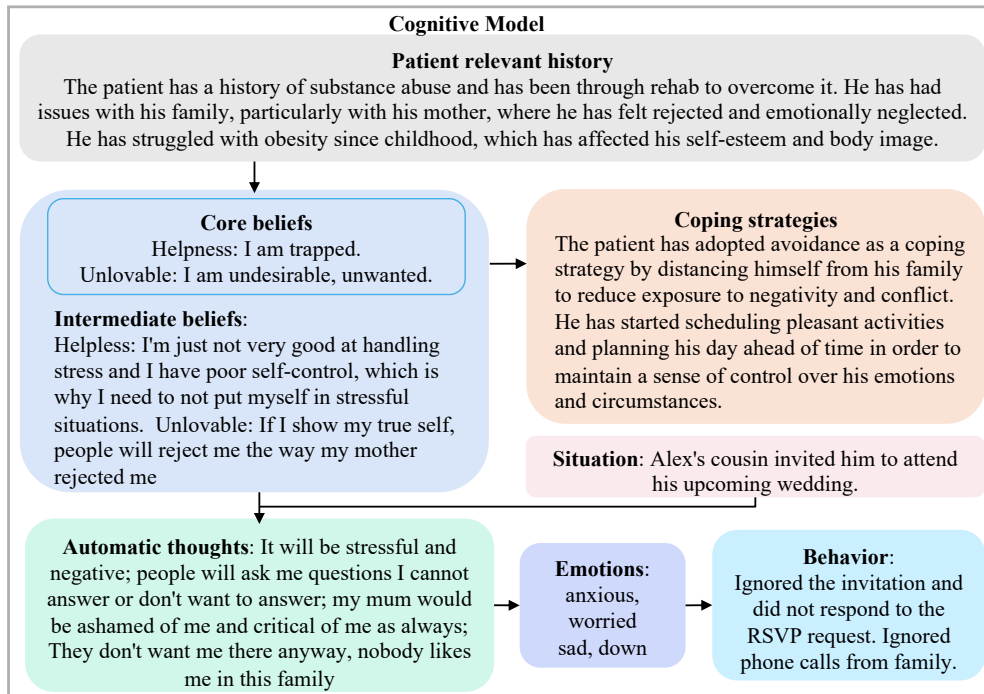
**Cognitive Model**

**Patient relevant history**
The patient has a history of substance abuse and has been through rehab to overcome it. He has had issues with his family, particularly with his mother, where he has felt rejected and emotionally neglected. He has struggled with obesity since childhood, which has affected his self-esteem and body image.

**Core beliefs**
Helpness: I am trapped.
Unlovable: I am undesirable, unwanted.

**Intermediate beliefs**:
Helpless: I'm just not very good at handling stress and I have poor self-control, which is why I need to not put myself in stressful situations. Unlovable: If I show my true self, people will reject me the way my mother rejected me

**Coping strategies**
The patient has adopted avoidance as a coping strategy by distancing himself from his family to reduce exposure to negativity and conflict. He has started scheduling pleasant activities and planning his day ahead of time in order to maintain a sense of control over his emotions and circumstances.

**Situation**: Alex's cousin invited him to attend his upcoming wedding.

**Automatic thoughts**: It will be stressful and negative; people will ask me questions I cannot answer or don't want to answer; my mum would be ashamed of me and critical of me as always; They don't want me there anyway, nobody likes me in this family

**Emotions**:
anxious,
worried
sad, down

**Behavior**:
Ignored the invitation and did not respond to the RSVP request. Ignored phone calls from family.